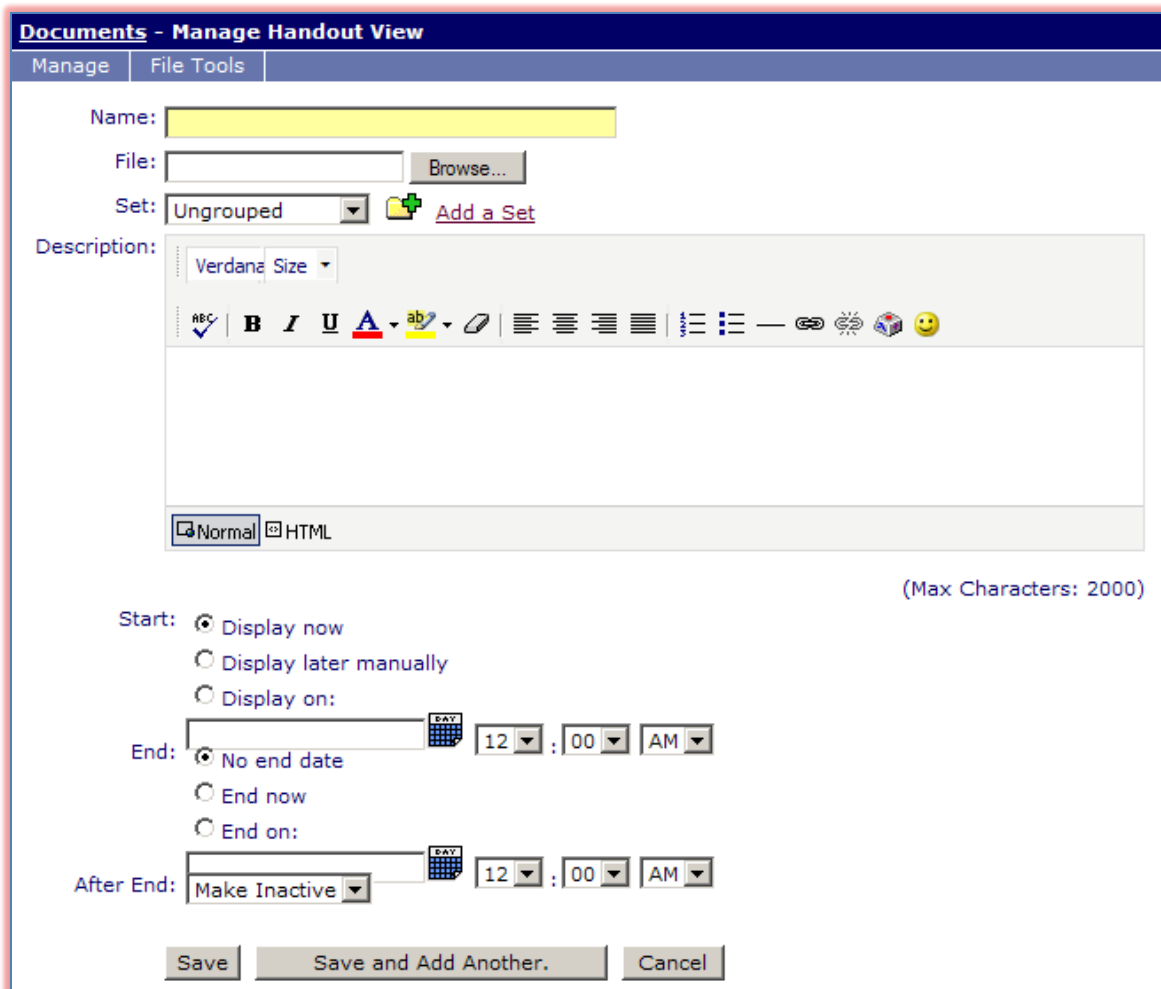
Documents - Manage Handout View

Manage | File Tools

Name:

File: Browse...

Set: Ungrouped Add a Set

Description:

Verdana Size

Normal HTML

(Max Characters: 2000)

Start: Display now

Display later manually

Display on:

12 : 00 AM

End: No end date

End now

End on:

12 : 00 AM

After End: Make Inactive

Save | Save and Add Another. | Cancel